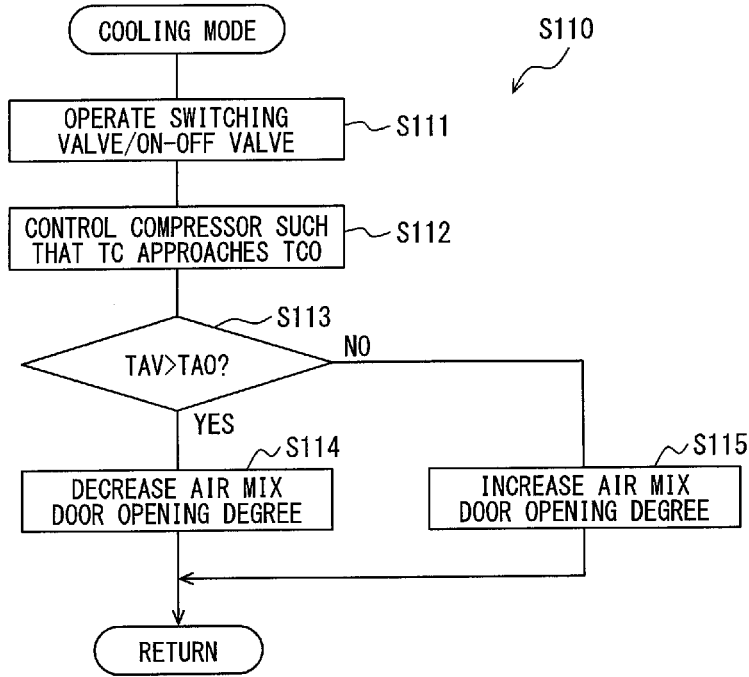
COOLING MODE

S110

OPERATE SWITCHING VALVE/ON-OFF VALVE

S111

CONTROL COMPRESSOR SUCH THAT TC APPROACHES TCO

S112

S113

TAV>TAO?

NO

YES

S114

DECREASE AIR MIX DOOR OPENING DEGREE

S115

INCREASE AIR MIX DOOR OPENING DEGREE

RETURN